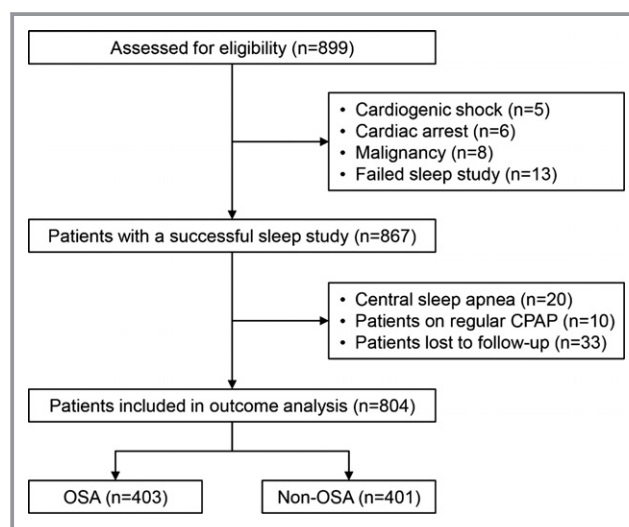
Assessed for eligibility (n=899)

• Cardiogenic shock (n=5)
• Cardiac arrest (n=6)
• Malignancy (n=8)
• Failed sleep study (n=13)

Patients with a successful sleep study (n=867)

• Central sleep apnea (n=20)
• Patients on regular CPAP (n=10)
• Patients lost to follow-up (n=33)

Patients included in outcome analysis (n=804)

OSA (n=403)

Non-OSA (n=401)